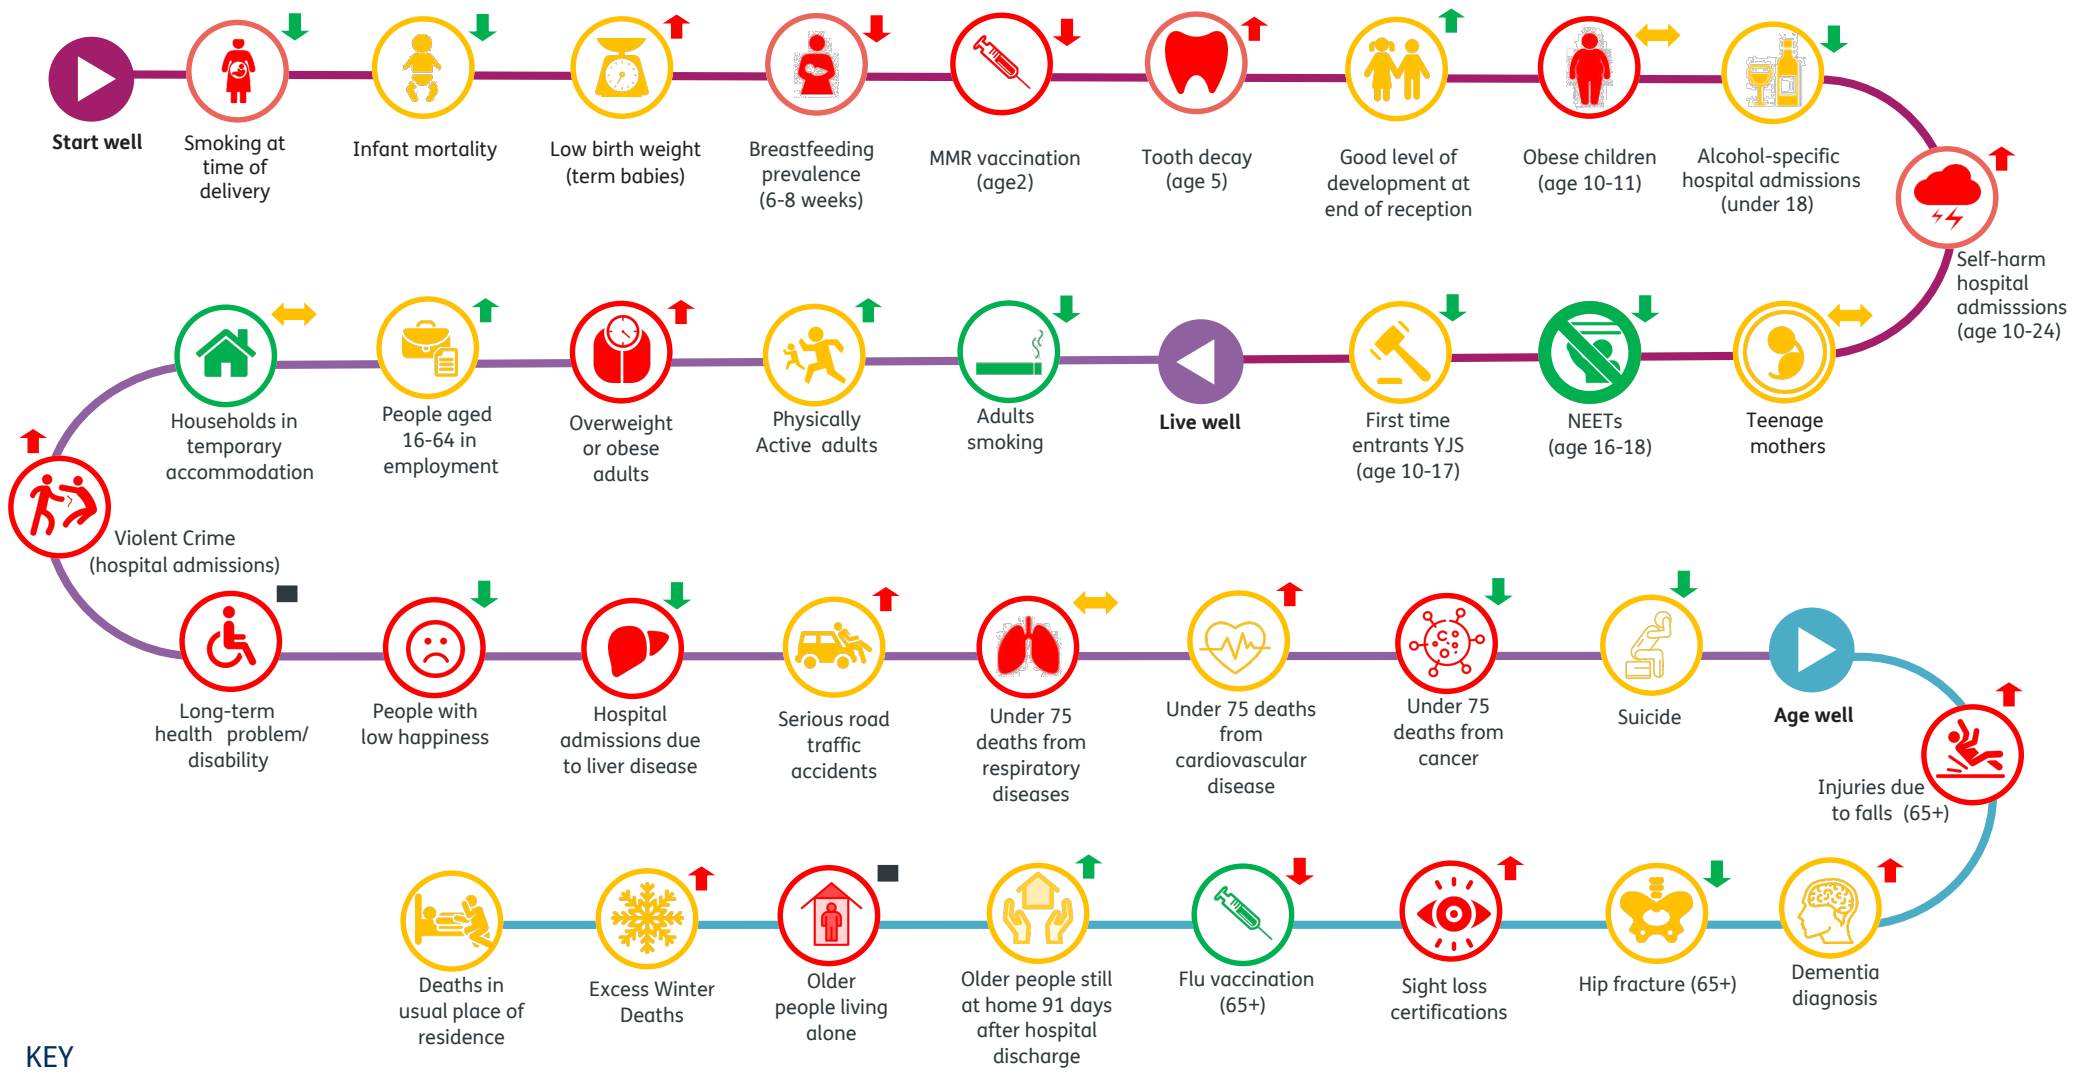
Start well

Smoking at time of delivery

Infant mortality

Low birth weight (term babies)

Breastfeeding prevalence (6-8 weeks)

MMR vaccination (age2)

Tooth decay (age 5)

Good level of development at end of reception

Obese children (age 10-11)

Alcohol-specific hospital admissions (under 18)

Self-harm hospital admisssions (age 10-24)

Teenage mothers

NEETs (age 16-18)

First time entrants YJS (age 10-17)

Live well

Adults smoking

Physically Active adults

Overweight or obese adults

People aged 16-64 in employment

Households in temporary accommodation

Violent Crime (hospital admissions)

Long-term health problem/ disability

People with low happiness

Hospital admissions due to liver disease

Serious road traffic accidents

Under 75 deaths from respiratory diseases

Under 75 deaths from cardiovascular disease

Under 75 deaths from cancer

Suicide

Age well

Injuries due to falls (65+)

Dementia diagnosis

Hip fracture (65+)

Sight loss certifications

Flu vaccination (65+)

Older people still at home 91 days after hospital discharge

Older people living alone

Excess Winter Deaths

Deaths in usual place of residence

KEY